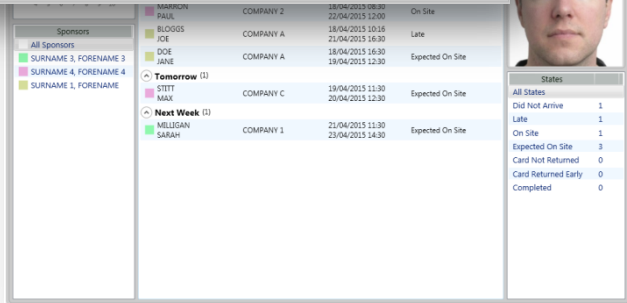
Sponsors
All Sponsors
SURNAME 3, FORENAME 3
SURNAME 4, FORENAME 4
SURNAME 1, FORENAME

| | | | |
|---|---|---|---|
| MARRON PAUL | COMPANY 2 | 18/04/2015 08:30 22/04/2015 12:00 | On Site |
| BLOGGS JOE | COMPANY A | 18/04/2015 10:16 21/04/2015 16:30 | Late |
| DOE JANE | COMPANY A | 18/04/2015 16:30 19/04/2015 12:30 | Expected On Site |

Tomorrow (1)

| | | | |
|---|---|---|---|
| STITT MAX | COMPANY C | 19/04/2015 11:30 20/04/2015 12:30 | Expected On Site |

Next Week (1)

| | | | |
|---|---|---|---|
| MILLIGAN SARAH | COMPANY 1 | 21/04/2015 11:30 23/04/2015 14:30 | Expected On Site |

States

| | |
|---|---|
| All States | |
| Did Not Arrive | 1 |
| Late | 1 |
| On Site | 1 |
| Expected On Site | 3 |
| Card Not Returned | 0 |
| Card Returned Early | 0 |
| Completed | 0 |